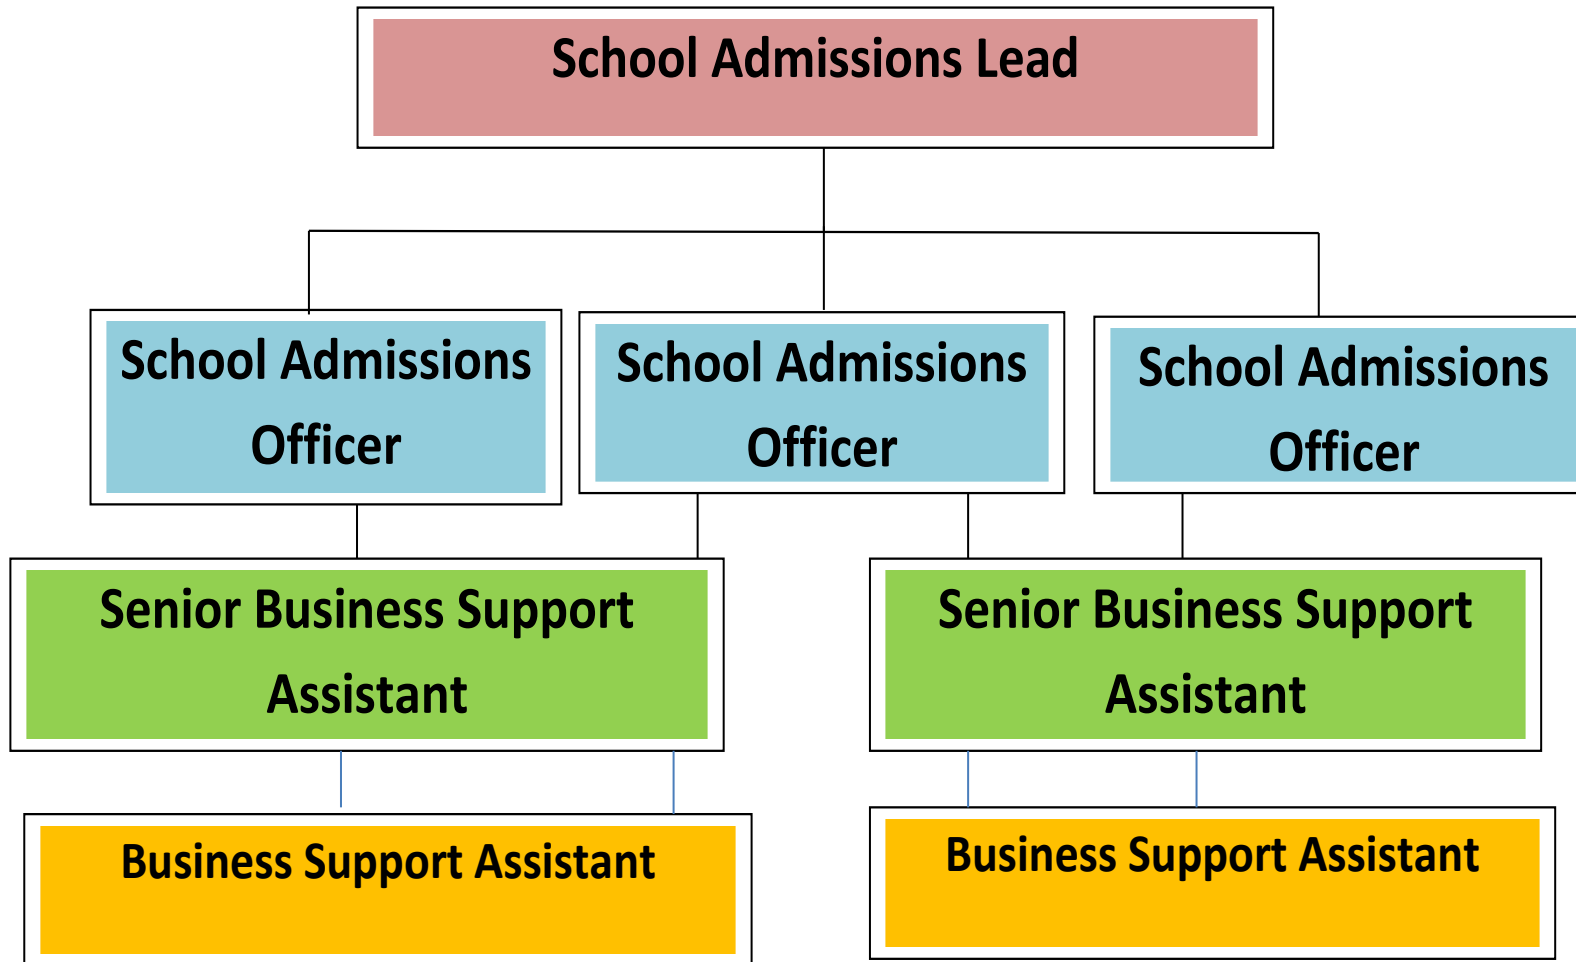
School Admissions Lead

School Admissions Officer

School Admissions Officer

School Admissions Officer

Senior Business Support Assistant

Senior Business Support Assistant

Business Support Assistant

Business Support Assistant